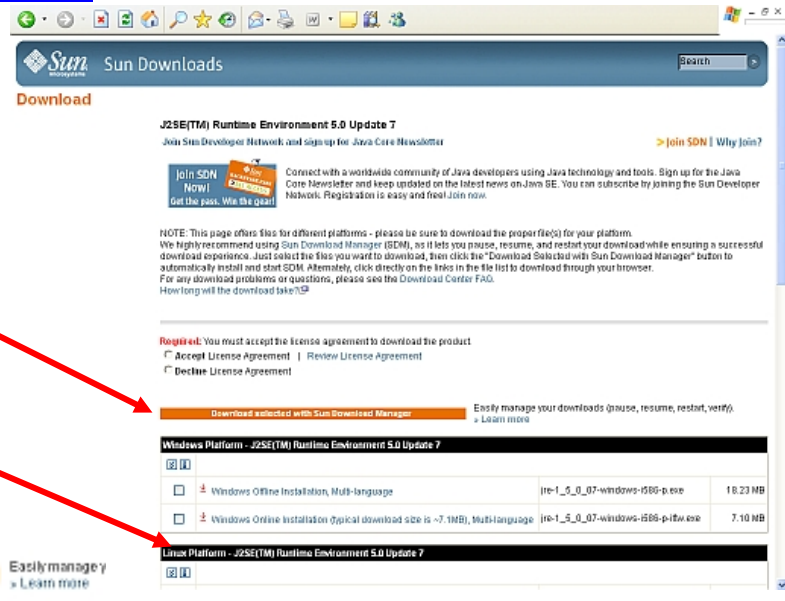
Sun Sun Downloads

Search

Download

J2SE(TM) Runtime Environment 5.0 Update 7

Join Sun Developer Network and sign up for Java Core Newsletter

> Join SDN | Why Join?

Join SDN Now! Get the pass. Win the gear!

Connect with a worldwide community of Java developers using Java technology and tools. Sign up for the Java Core Newsletter and keep updated on the latest news on Java SE. You can subscribe by joining the Sun Developer Network. Registration is easy and free! Join now.

NOTE: This page offers files for different platforms - please be sure to download the proper file(s) for your platform. We highly recommend using Sun Download Manager (SDM), as it lets you pause, resume, and restart your download while ensuring a successful download experience. Just select the files you want to download, then click the "Download Selected with Sun Download Manager" button to automatically install and start SDM. Alternately, click directly on the links in the file list to download through your browser. For any download problems or questions, please see the Download Center FAQ. How long will the download take?

Required: You must accept the license agreement to download the product.
Accept License Agreement | Review License Agreement
Decline License Agreement

Download selected with Sun Download Manager

Easily manage your downloads (pause, resume, restart, verify).
» Learn more

Windows Platform - J2SE(TM) Runtime Environment 5.0 Update 7

| | | | |
|---|---|---|---|
| ☐ | Windows Offline Installation, Multi-language | jre-1_5_0_07-windows-i586-p.exe | 18.23 MB |
| ☐ | Windows Online Installation (typical download size is ~7.1MB), Multi-language | jre-1_5_0_07-windows-i586-p-iftw.exe | 7.10 MB |

Linux Platform - J2SE(TM) Runtime Environment 5.0 Update 7

Easily manage y
» Learn more